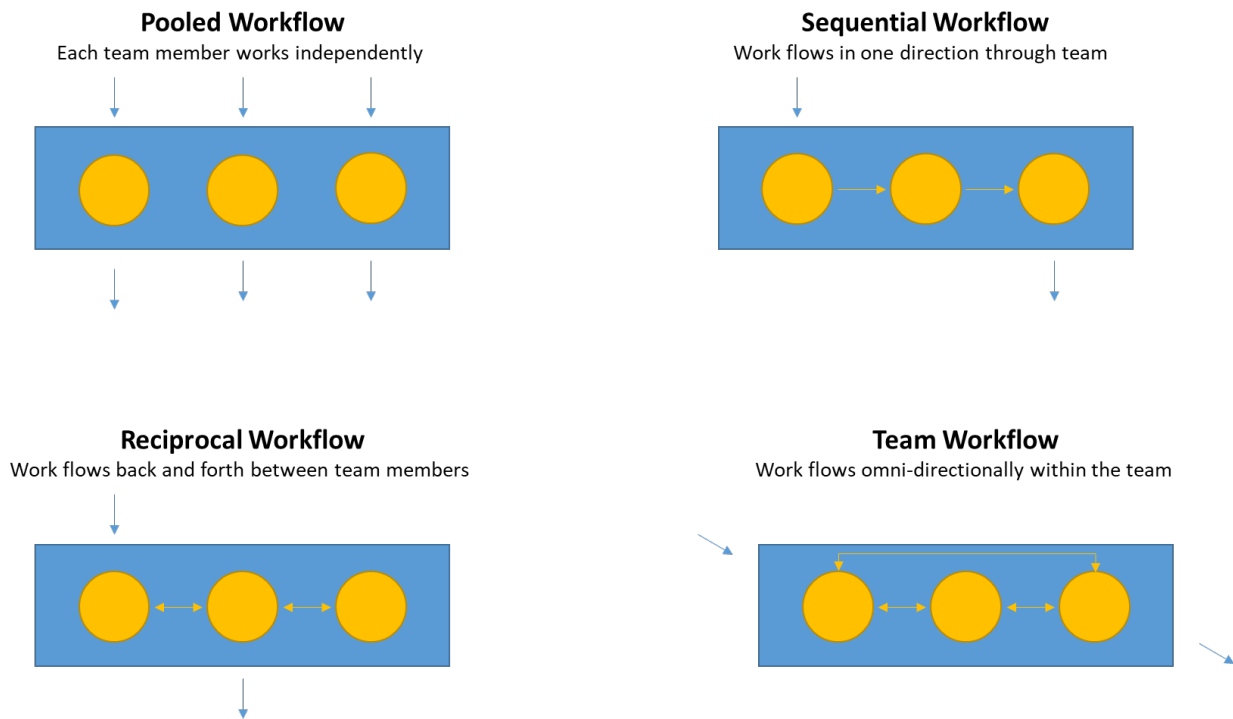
Pooled Workflow
Each team member works independently

Sequential Workflow
Work flows in one direction through team

Reciprocal Workflow
Work flows back and forth between team members

Team Workflow
Work flows omni-directionally within the team